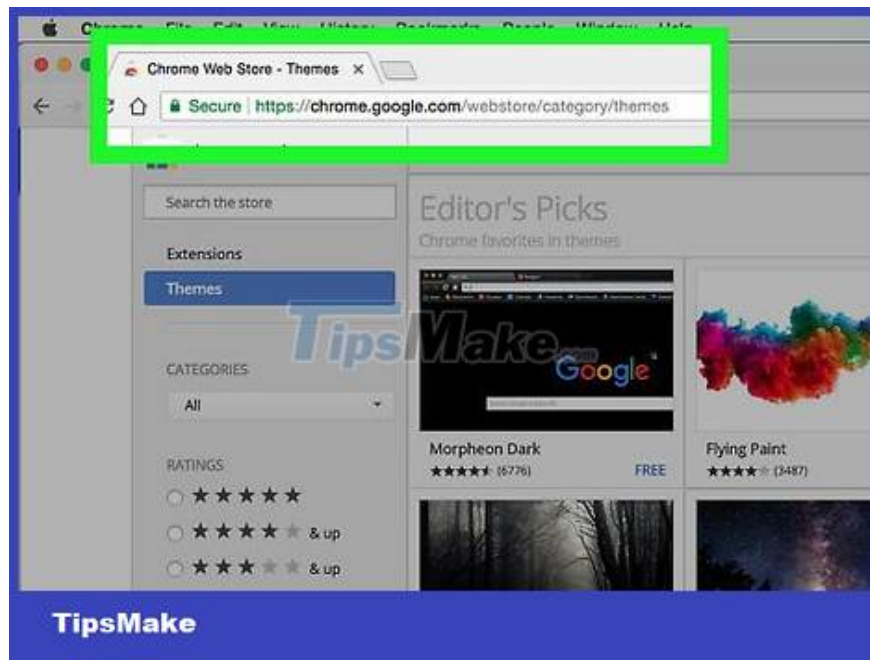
Chrome File Edit View History Bookmarks People Window Help

Chrome Web Store - Themes ×

Secure | https://chrome.google.com/webstore/category/themes

Search the store

Extensions

Themes

CATEGORIES

All

RATINGS

★★★★★

★★★★★ & up

★★★★★ & up

Editor's Picks

Chrome favorites in themes

Google

Morpheon Dark

★★★★★ (6776)

FREE

Flying Paint

★★★★★ (3487)

TipsMake.com

TipsMake